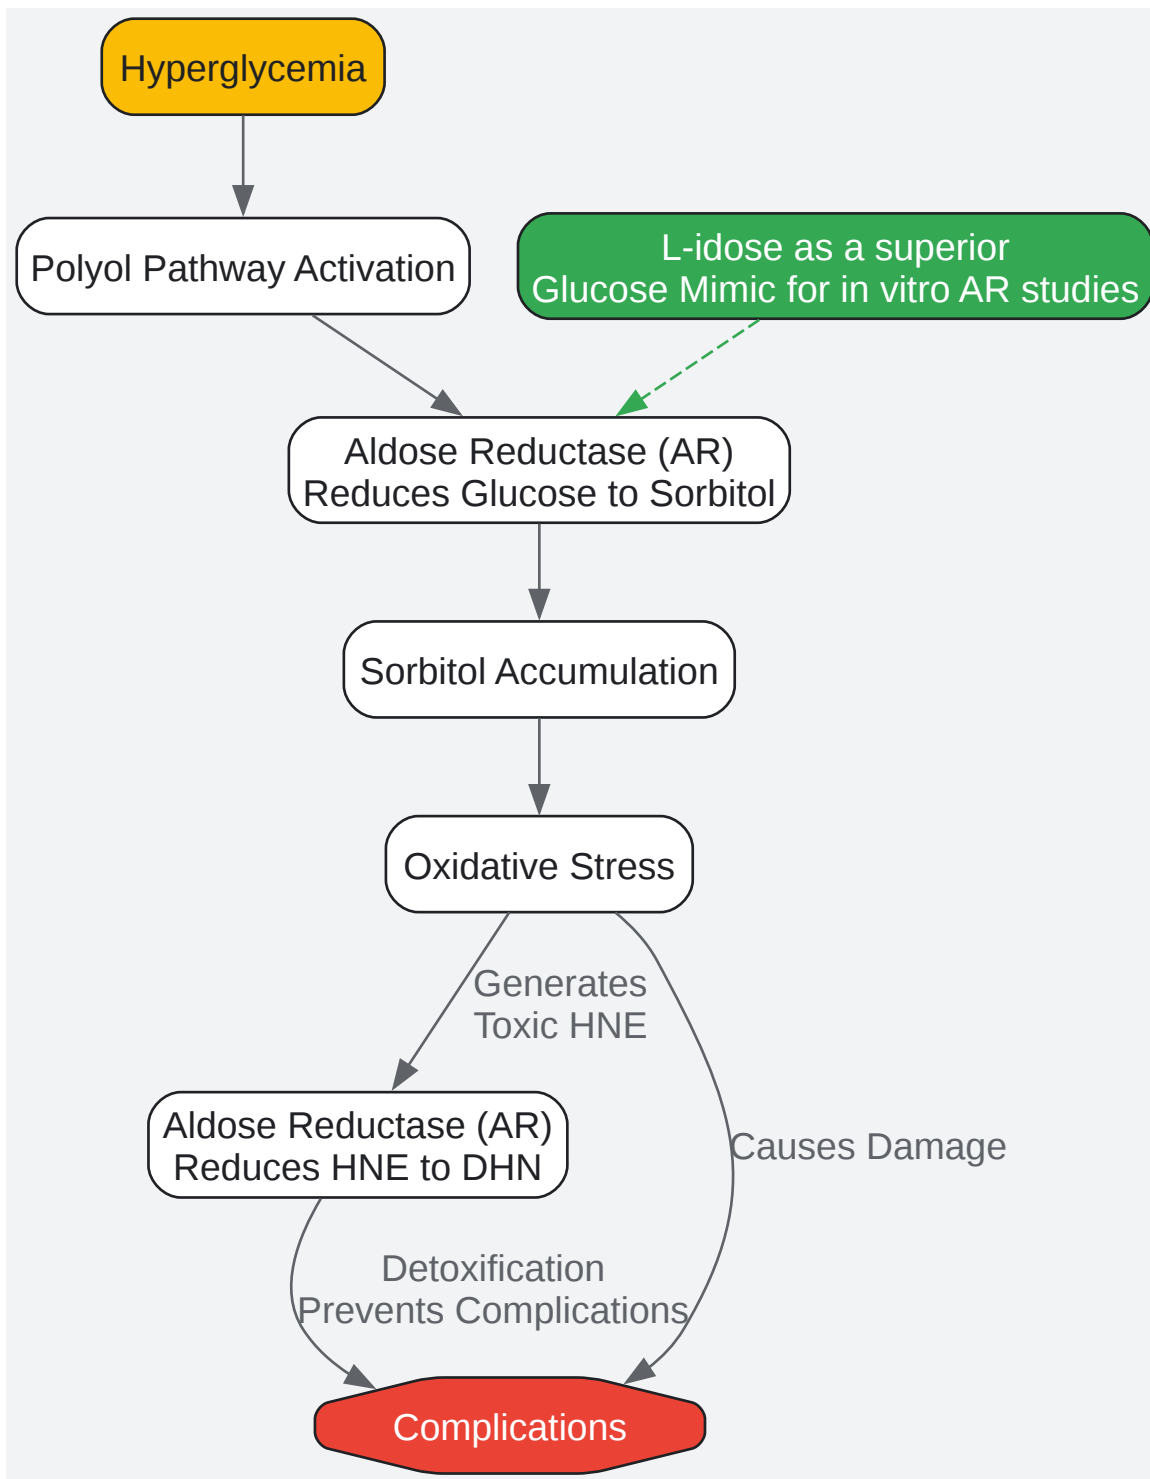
Hyperglycemia

Polyol Pathway Activation

L-idose as a superior Glucose Mimic for in vitro AR studies

Aldose Reductase (AR) Reduces Glucose to Sorbitol

Sorbitol Accumulation

Oxidative Stress

Generates Toxic HNE

Causes Damage

Aldose Reductase (AR) Reduces HNE to DHN

Detoxification Prevents Complications

Complications